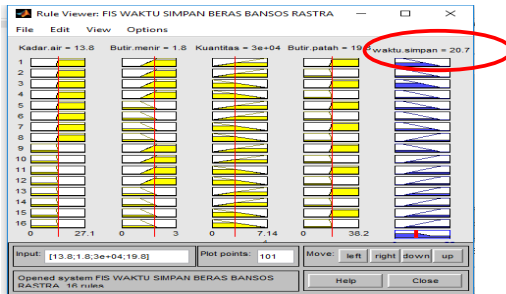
Rule Viewer: FIS WAKTU SIMPAN BERAS BANSOS RASTRA

File Edit View Options

Kadar.air = 13.8 Butir.menir = 1.8 Kuantitas = 3e+04 Butir.patah = 19.8 waktu.simpan = 20.7

1
2
3
4
5
6
7
8
9
10
11
12
13
14
15
16

0 27.1 0 3 0 7.14 0 38.2

Input: [13.8;1.8;3e+04;19.8] Plot points: 101 Move: left right down up

Opened system FIS WAKTU SIMPAN BERAS BANSOS RASTRA, 16 rules

Help Close